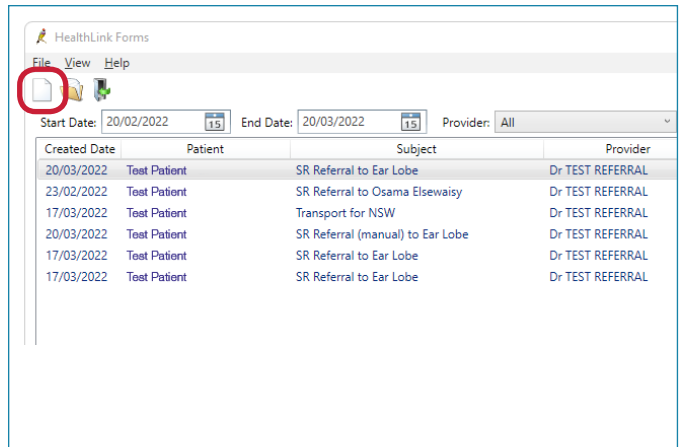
HealthLink Forms

File View Help

Start Date: 20/02/2022 15 End Date: 20/03/2022 15 Provider: All

| Created Date | Patient | Subject | Provider |
|---|---|---|---|
| 20/03/2022 | Test Patient | SR Referral to Ear Lobe | Dr TEST REFERRAL |
| 23/02/2022 | Test Patient | SR Referral to Osama Elsewaisy | Dr TEST REFERRAL |
| 17/03/2022 | Test Patient | Transport for NSW | Dr TEST REFERRAL |
| 20/03/2022 | Test Patient | SR Referral (manual) to Ear Lobe | Dr TEST REFERRAL |
| 17/03/2022 | Test Patient | SR Referral to Ear Lobe | Dr TEST REFERRAL |
| 17/03/2022 | Test Patient | SR Referral to Ear Lobe | Dr TEST REFERRAL |